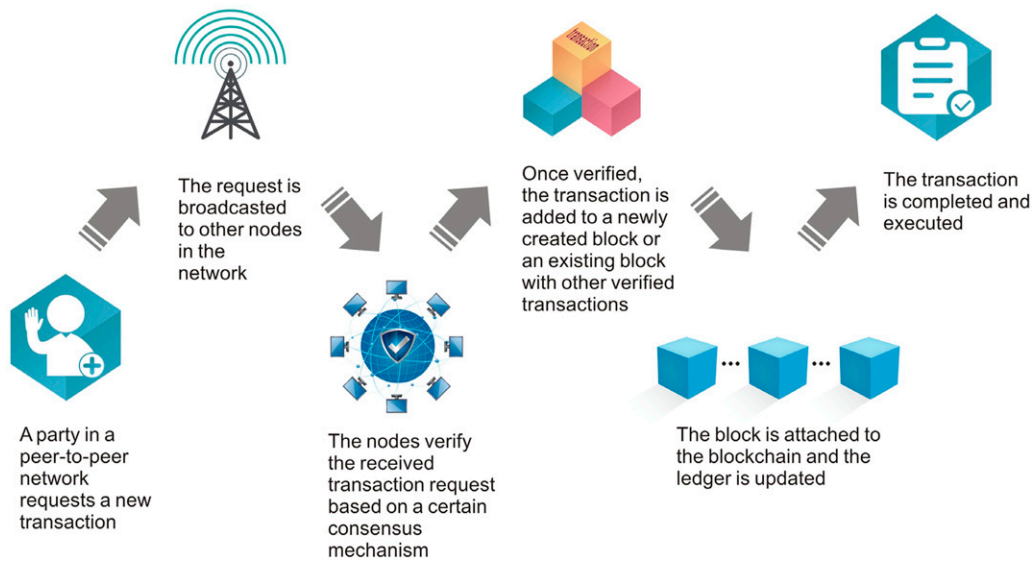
A party in a peer-to-peer network requests a new transaction

The request is broadcasted to other nodes in the network

The nodes verify the received transaction request based on a certain consensus mechanism

Transaction

Once verified, the transaction is added to a newly created block or an existing block with other verified transactions

The block is attached to the blockchain and the ledger is updated

The transaction is completed and executed